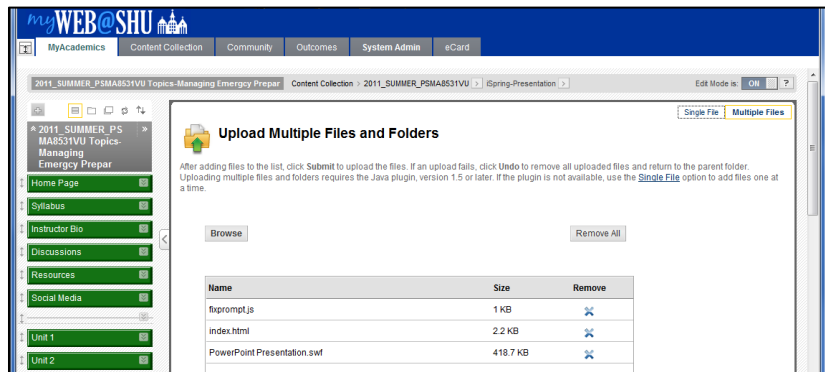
myWEB@SHU

MyAcademics | Content Collection | Community | Outcomes | System Admin | eCard

2011_SUMMER_PSMA8531VU Topics-Managing Emergcy Prepar

Content Collection > 2011_SUMMER_PSMA8531VU > iSpring-Presentation >

Edit Mode is: ON ?

2011_SUMMER_PSMA8531VU Topics-Managing Emergcy Prepar

Home Page
Syllabus
Instructor Bio
Discussions
Resources
Social Media
Unit 1
Unit 2

Single File | Multiple Files

Upload Multiple Files and Folders

After adding files to the list, click Submit to upload the files. If an upload fails, click Undo to remove all uploaded files and return to the parent folder. Uploading multiple files and folders requires the Java plugin, version 1.5 or later. If the plugin is not available, use the Single File option to add files one at a time.

Browse

Remove All

| Name | Size | Remove |
|---|---|---|
| fixprompt.js | 1 KB | |
| index.html | 2.2 KB | |
| PowerPoint Presentation.swf | 418.7 KB | |